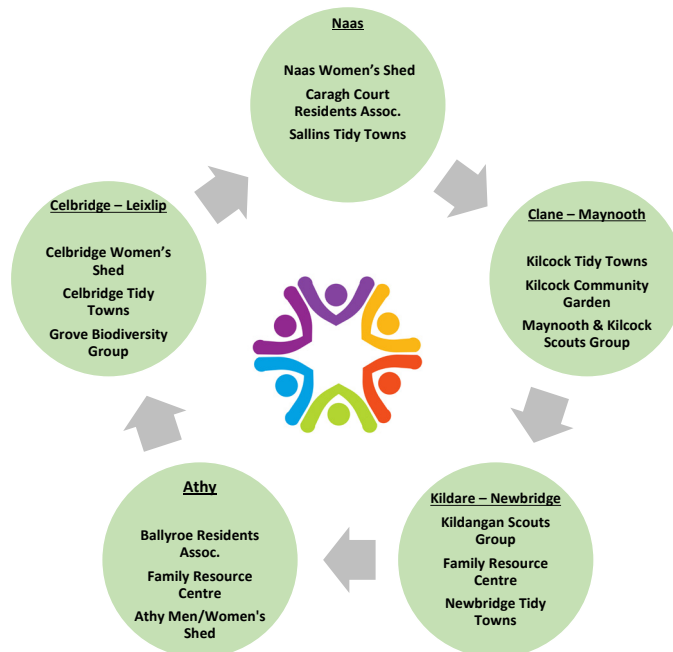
Naas

Naas Women's Shed

Caragh Court Residents Assoc.

Sallins Tidy Towns

Clane – Maynooth

Kilcock Tidy Towns

Kilcock Community Garden

Maynooth & Kilcock Scouts Group

Kildare – Newbridge

Kildangan Scouts Group

Family Resource Centre

Newbridge Tidy Towns

Athy

Ballyroe Residents Assoc.

Family Resource Centre

Athy Men/Women's Shed

Celbridge – Leixlip

Celbridge Women's Shed

Celbridge Tidy Towns

Grove Biodiversity Group